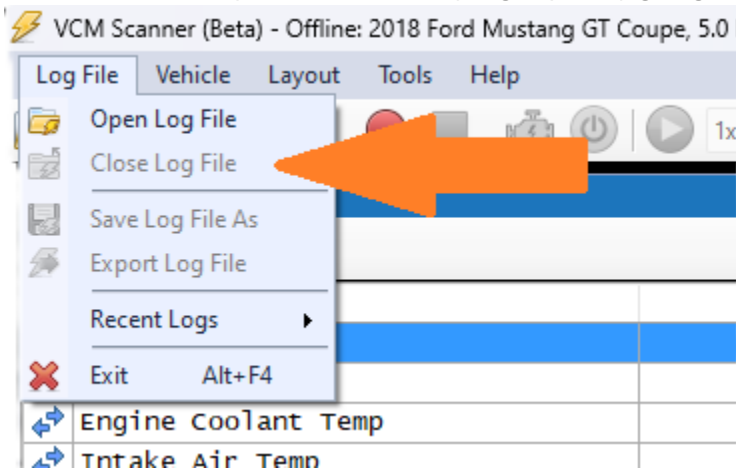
VCM Scanner (Beta) - Offline: 2018 Ford Mustang GT Coupe, 5.0

Log File Vehicle Layout Tools Help

Open Log File
Close Log File
Save Log File As
Export Log File
Recent Logs
Exit Alt+F4

1x

Engine Coolant Temp
Intake Air Temp